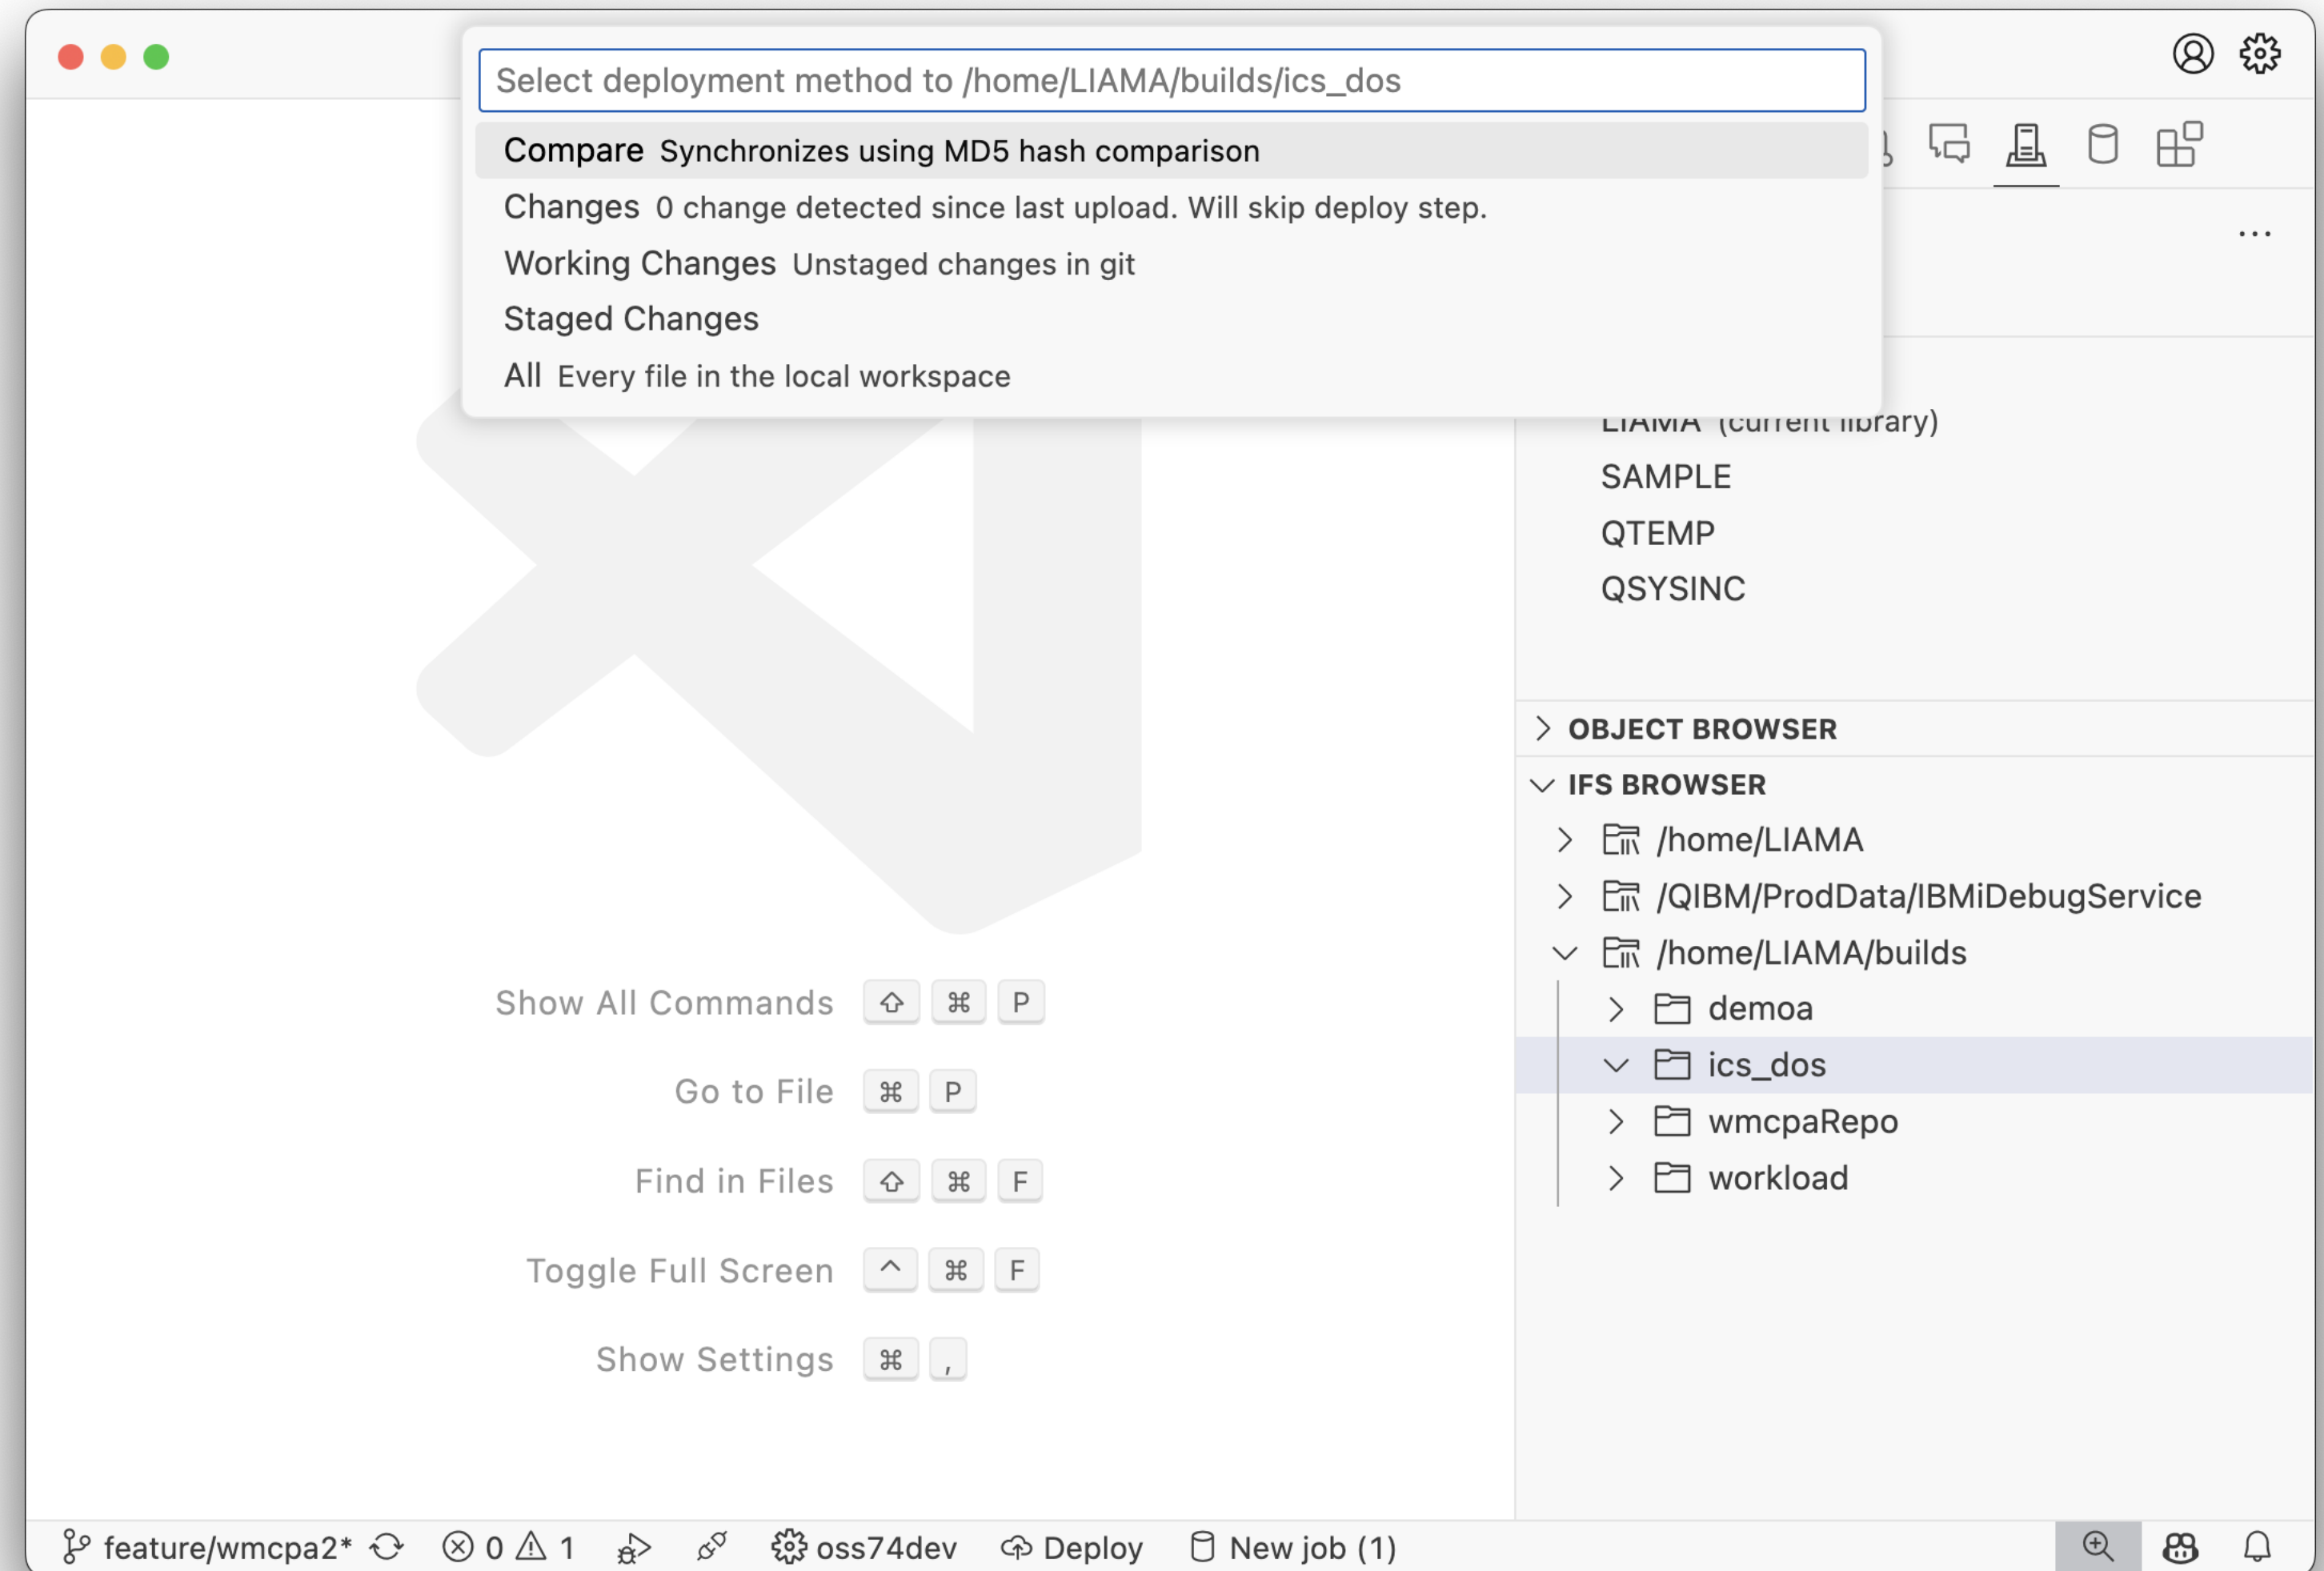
Select deployment method to /home/LIAMA/builds/ics_dos

Compare Synchronizes using MD5 hash comparison
Changes 0 change detected since last upload. Will skip deploy step.
Working Changes Unstaged changes in git
Staged Changes
All Every file in the local workspace

...

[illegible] (current library)
SAMPLE
QTEMP
QSYSINC

OBJECT BROWSER
IFS BROWSER
/home/LIAMA
/QIBM/ProdData/IBMiDebugService
/home/LIAMA/builds
demoa
ics_dos
wmcpaRepo
workload

Show All Commands ⇧ ⌘ P
Go to File ⌘ P
Find in Files ⇧ ⌘ F
Toggle Full Screen ^ ⌘ F
Show Settings ⌘ ,

feature/wmcpa2* ⊗ 0 ⚠ 1 oss74dev Deploy New job (1)